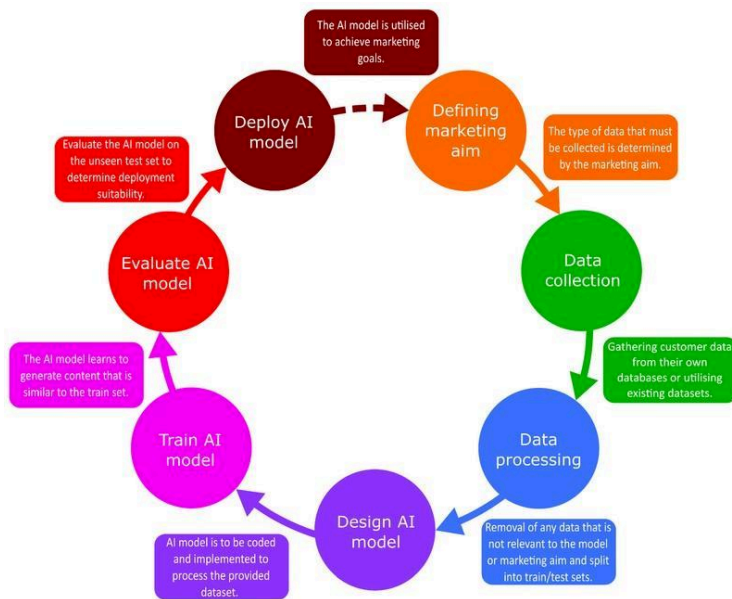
The AI model is utilised to achieve marketing goals.

Deploy AI model

Defining marketing aim

The type of data that must be collected is determined by the marketing aim.

Data collection

Gathering customer data from their own databases or utilising existing datasets.

Data processing

Removal of any data that is not relevant to the model or marketing aim and split into train/test sets.

Design AI model

AI model is to be coded and implemented to process the provided dataset.

Train AI model

The AI model learns to generate content that is similar to the train set.

Evaluate AI model

Evaluate the AI model on the unseen test set to determine deployment suitability.